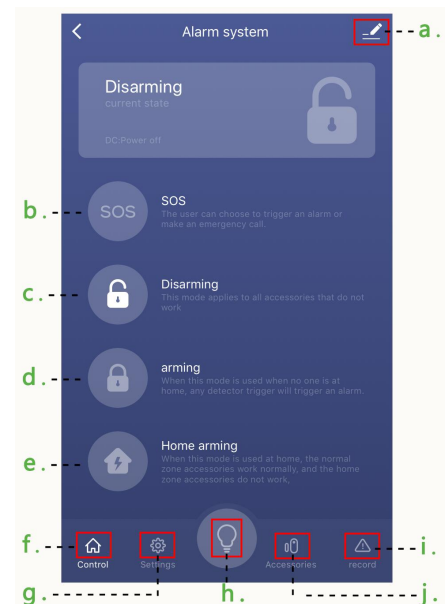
Alarm system

a.

Disarming
current state

DC:Power off

b.
SOS
SOS
The user can choose to trigger an alarm or make an emergency call.

c.
Disarming
This mode applies to all accessories that do not work

d.
arming
When this mode is used when no one is at home, any detector trigger will trigger an alarm.

e.
Home arming
When this mode is used at home, the normal zone accessories work normally, and the home zone accessories do not work.

f.
Control
Settings
Accessories
record
i.
g.
h.
j.